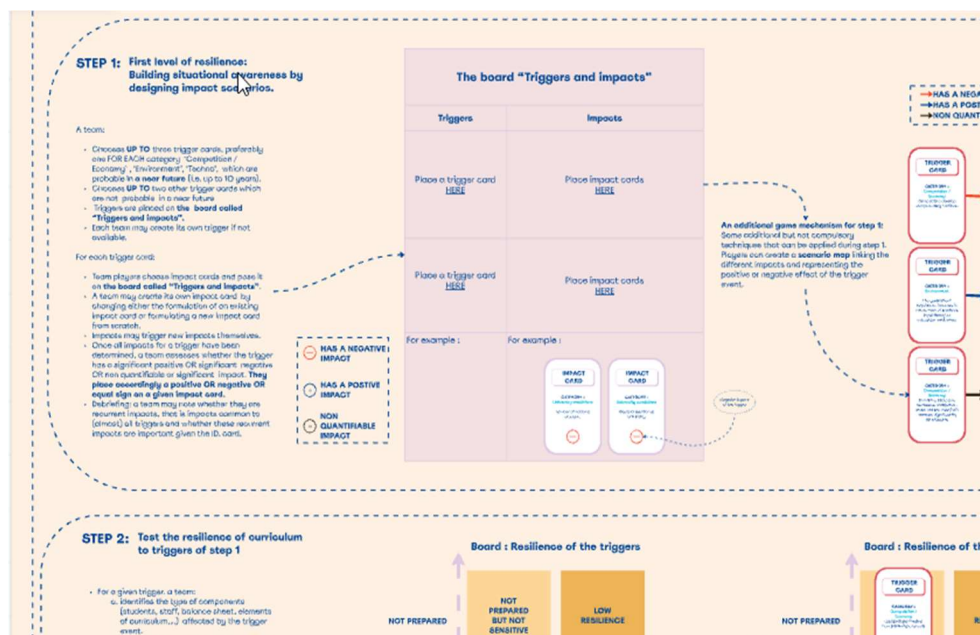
STEP 1: First level of resilience: Building situational awareness by designing impact scenarios.

A team:

- Chooses UP TO three trigger cards, preferably one FOR EACH category "Competition / Economy", "Environment", "Techno", which are probable in a near future (i.e. up to 10 years).
- Chooses UP TO two other trigger cards which are not probable in a near future
- Triggers are placed on the board called "Triggers and impacts".
- Each team may create its own trigger if not available.

For each trigger card:

- Team players choose impact cards and pose it on the board called "Triggers and impacts".
- A team may create its own impact card by changing either the formulation of an existing impact card or formulating a new impact card from scratch.
- Impacts may trigger new impacts themselves.
- Once all impacts for a trigger have been determined, a team assesses whether the trigger has a significant positive OR significant negative OR non quantifiable or significant impact. They place accordingly a positive OR negative OR equal sign on a given impact card.
- Debriefing: a team may note whether they are recurrent impacts, that is impacts common to (almost) all triggers and whether these recurrent impacts are important given the ID. card.

HAS A NEGATIVE IMPACT
HAS A POSITIVE IMPACT
NON QUANTIFIABLE IMPACT

The board "Triggers and impacts"

| Triggers | Impacts |
|---|---|
| Place a trigger card HERE | Place impact cards HERE |
| Place a trigger card HERE | Place impact cards HERE |
| For example : | For example : |

IMPACT CARD
IMPACT CARD

An additional game mechanism for step 1: Some additional but not compulsory techniques that can be applied during step 1. Players can create a scenario map linking the different impacts and representing the positive or negative effect of the trigger event.

HAS A NEGA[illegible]
HAS A POSIT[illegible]
NON QUANT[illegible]

TRIGGER CARD
TRIGGER CARD
TRIGGER CARD

STEP 2: Test the resilience of curriculum to triggers of step 1

- For a given trigger, a team:
a. Identifies the types of components (students, staff, balance sheet, elements of curriculum...) affected by the trigger event.

Board : Resilience of the triggers

NOT PREPARED
NOT PREPARED BUT NOT SENSITIVE
LOW RESILIENCE

Board : Resilience of th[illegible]

TRIGGER CARD
NOT PREPARED